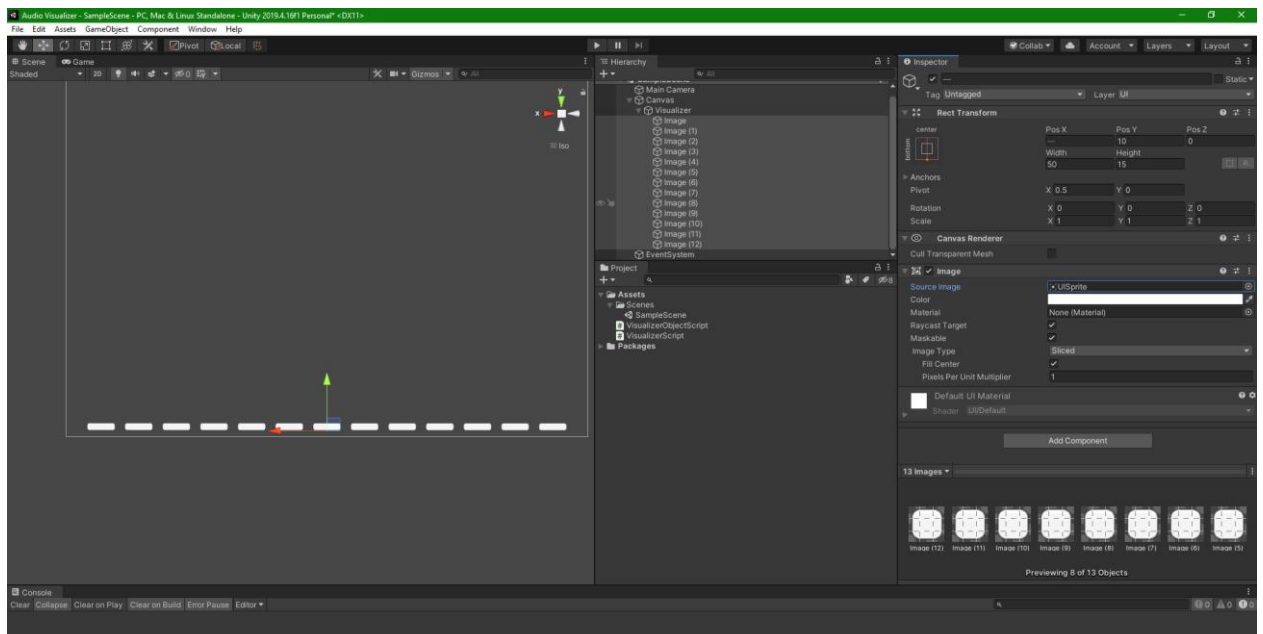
Audio Visualizer - SampleScene - PC, Mac & Linux Standalone - Unity 2019.4.16f1 Personal* <DX11>

File Edit Assets GameObject Component Window Help

Pivot Local

Collab Account Layers Layout

Scene Game

Shaded 2D Gizmos All

Iso

Hierarchy

All

Main Camera
Canvas
Visualizer
Image
Image (1)
Image (2)
Image (3)
Image (4)
Image (5)
Image (6)
Image (7)
Image (8)
Image (9)
Image (10)
Image (11)
Image (12)
EventSystem

Project

Assets
Scenes
SampleScene
VisualizerObjectScript
VisualizerScript
Packages

Inspector

Static

Tag Untagged Layer UI

Rect Transform

center

bottom

| Pos X | Pos Y | Pos Z |
|---|---|---|
| — | 10 | 0 |
| Width | Height | |
| 50 | 15 | |

Anchors
Pivot X 0.5 Y 0
Rotation X 0 Y 0 Z 0
Scale X 1 Y 1 Z 1

Canvas Renderer
Cull Transparent Mesh

Image
Source Image UISprite
Color
Material None (Material)
Raycast Target
Maskable
Image Type Sliced
Fill Center
Pixels Per Unit Multiplier 1

Default UI Material
Shader UI/Default

Add Component

13 Images

Image (12) Image (11) Image (10) Image (9) Image (8) Image (7) Image (6) Image (5)

Previewing 8 of 13 Objects

Console

Clear Collapse Clear on Play Clear on Build Error Pause Editor

0 0 0